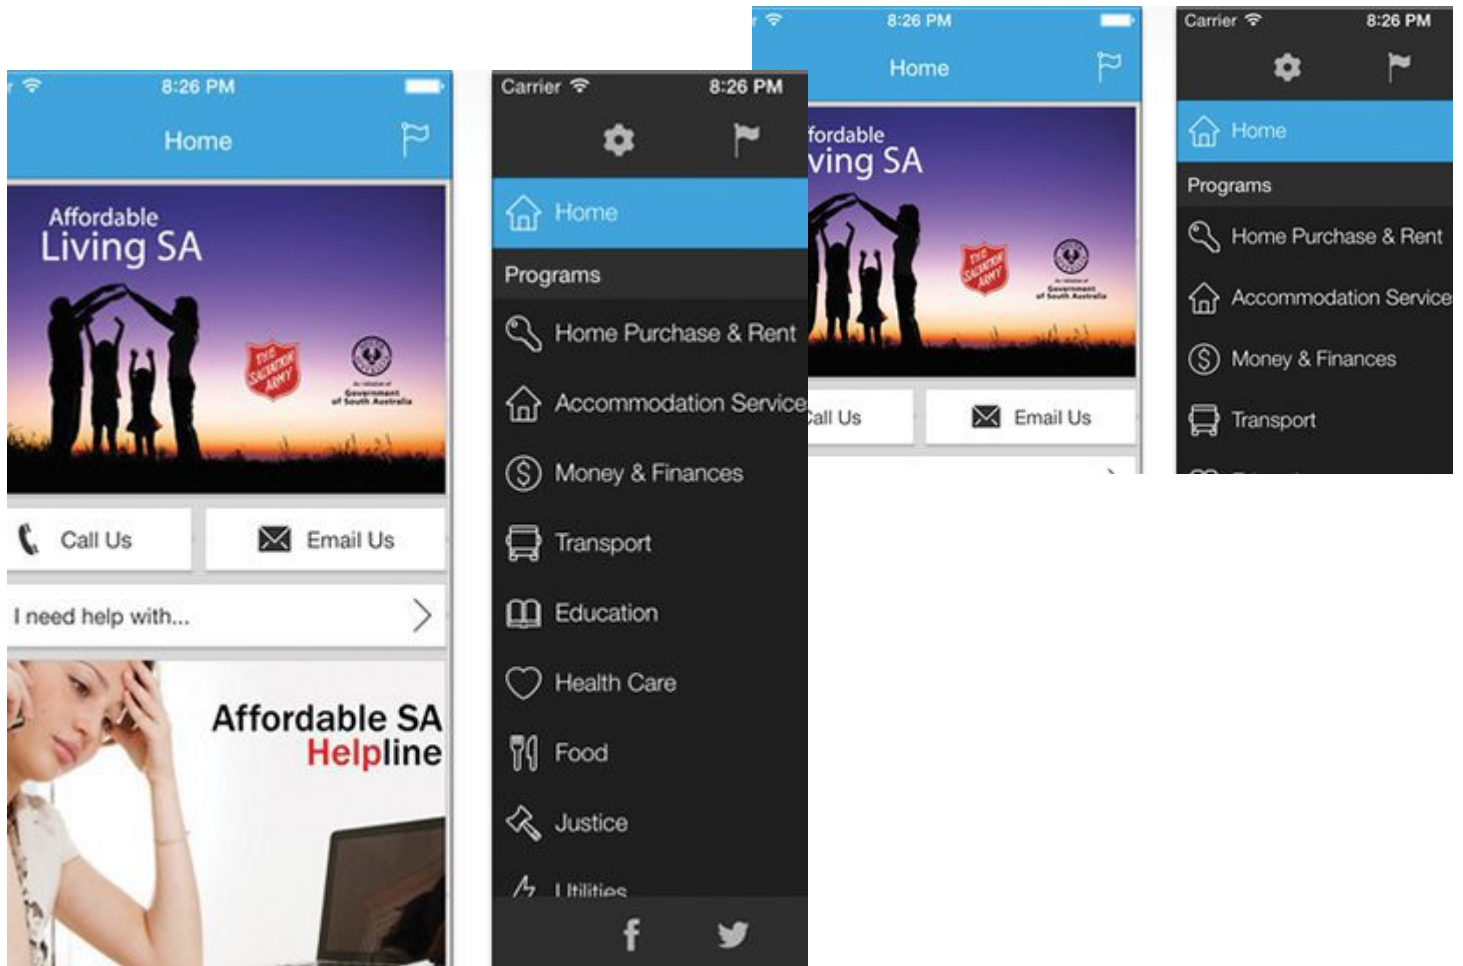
8:26 PM
Home
Affordable
Living SA
THE SALVATION ARMY
An initiative of Government of South Australia
Call Us
Email Us
I need help with...
Affordable SA Helpline

Carrier 8:26 PM
Home
Programs
Home Purchase & Rent
Accommodation Service
Money & Finances
Transport
Education
Health Care
Food
Justice
Utilities

8:26 PM
Home
fordable
ving SA
all Us
Email Us

Carrier 8:26 PM
Home
Programs
Home Purchase & Rent
Accommodation Service
Money & Finances
Transport